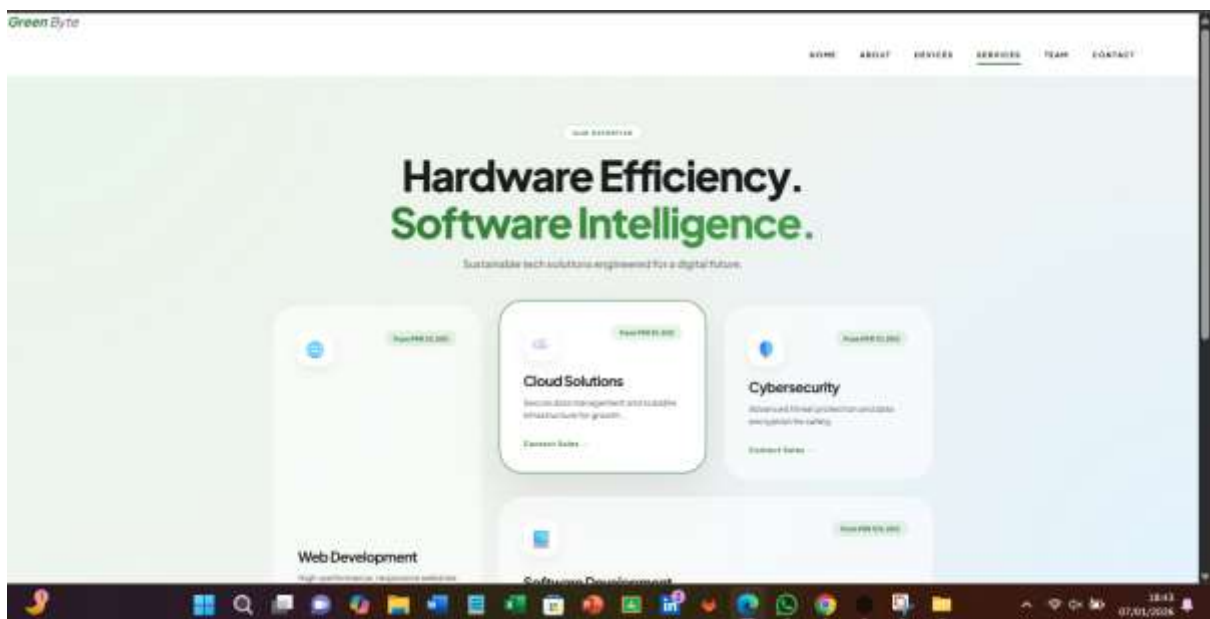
Green Byte

HOME ABOUT DEVICES SERVICES TEAM CONTACT

OUR EXPERTISE

Hardware Efficiency.
Software Intelligence.

Sustainable tech solutions engineered for a digital future.

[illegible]

Web Development

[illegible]

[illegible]

Cloud Solutions

Secure data management and scalable infrastructure for growth.

Connect Sales →

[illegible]

Cybersecurity

Advanced threat protection and data encryption for safety.

Connect Sales →

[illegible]

Software Development

18:43
07/01/2026